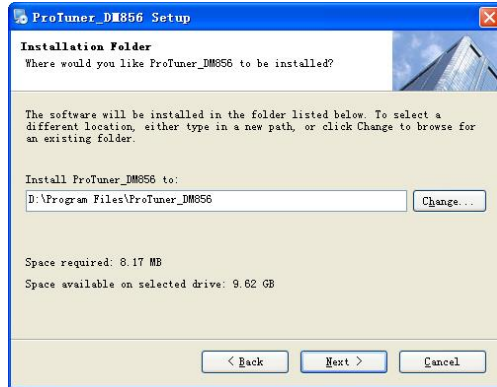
ProTuner_DM856 Setup

Installation Folder
Where would you like ProTuner_DM856 to be installed?

The software will be installed in the folder listed below. To select a different location, either type in a new path, or click Change to browse for an existing folder.

Install ProTuner_DM856 to:
D:\Program Files\ProTuner_DM856
Change...

Space required: 8.17 MB
Space available on selected drive: 9.62 GB

< Back
Next >
Cancel